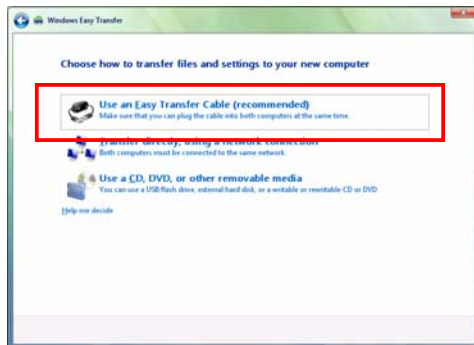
Windows Easy Transfer

Choose how to transfer files and settings to your new computer

Use an Easy Transfer Cable (recommended)
Make sure that you can plug the cable into both computers at the same time.

Transfer directly, using a network connection
Both computers must be connected to the same network.

Use a CD, DVD, or other removable media
You can use a USB flash drive, external hard disk, or a writable or rewritable CD or DVD

Help me decide